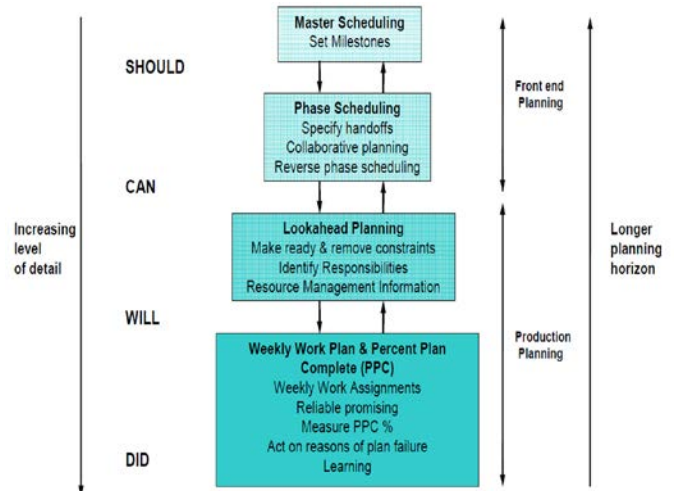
Master Scheduling
Set Milestones

SHOULD

Front end Planning

Phase Scheduling
Specify handoffs
Collaborative planning
Reverse phase scheduling

CAN

Increasing level of detail

Lookahead Planning
Make ready & remove constraints
Identify Responsibilities
Resource Management Information

Longer planning horizon

WILL

Production Planning

Weekly Work Plan & Percent Plan Complete (PPC)
Weekly Work Assignments
Reliable promising
Measure PPC %
Act on reasons of plan failure
Learning

DID